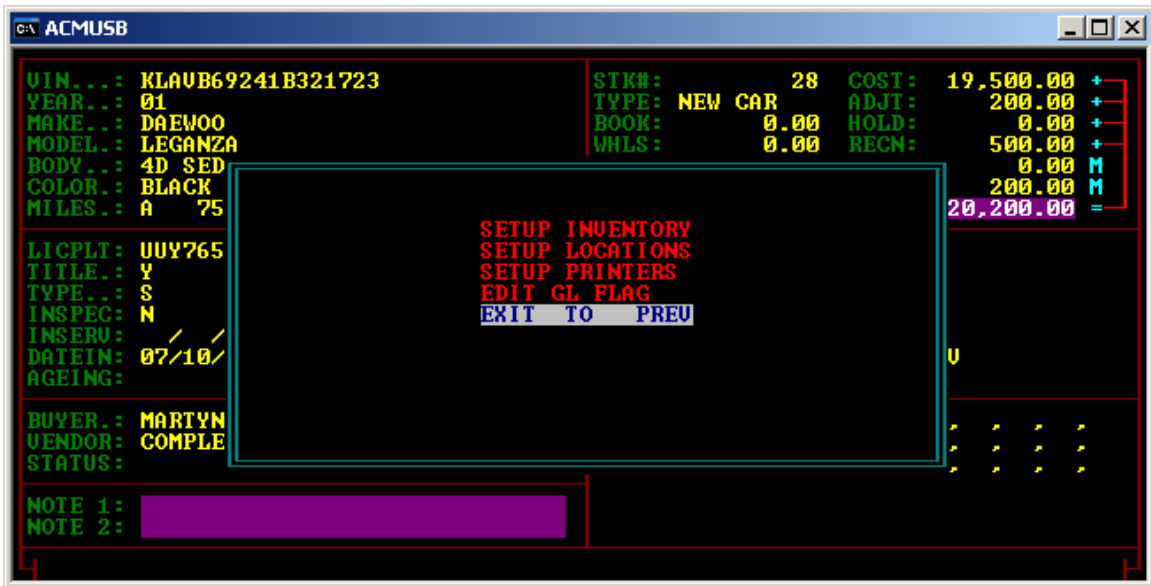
ACMUSB

VIN...: KLAVB69241B321723
YEAR..: 01
MAKE..: DAEWOO
MODEL.: LEGANZA
BODY..: 4D SED
COLOR.: BLACK
MILES.: A 75

STK#: 28
TYPE: NEW CAR
BOOK: 0.00
WHLS: 0.00

COST: 19,500.00 +
ADJT: 200.00 +
HOLD: 0.00 +
RECN: 500.00 +
0.00 M
200.00 M
20,200.00 =

LICPLT: UUY765
TITLE.: Y
TYPE..: S
INSPEC: N
INSERV: / /
DATEIN: 07/10/
AGEING:

V

SETUP INVENTORY
SETUP LOCATIONS
SETUP PRINTERS
EDIT GL FLAG
EXIT TO PREV

BUYER.: MARTYN
VENDOR: COMPLE
STATUS:

NOTE 1:
NOTE 2: